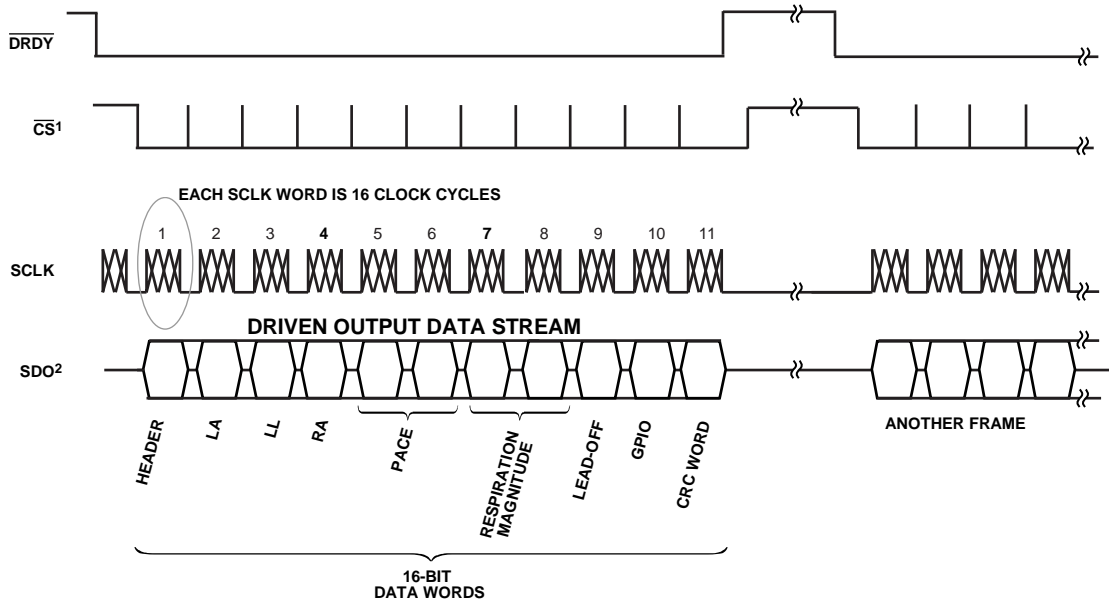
$\overline{DRDY}$

$\overline{CS}^1$

EACH SCLK WORD IS 16 CLOCK CYCLES

1 2 3 4 5 6 7 8 9 10 11

SCLK

DRIVEN OUTPUT DATA STREAM

SDO$^2$

HEADER LA LL RA PACE RESPIRATION MAGNITUDE LEAD-OFF GPIO CRC WORD

ANOTHER FRAME

16-BIT DATA WORDS